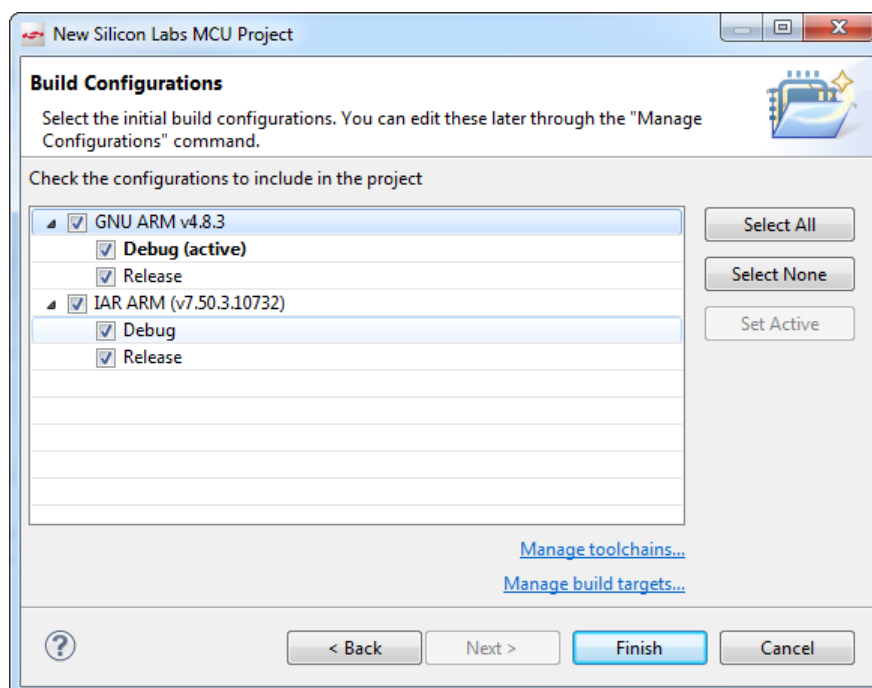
New Silicon Labs MCU Project

Build Configurations

Select the initial build configurations. You can edit these later through the "Manage Configurations" command.

Check the configurations to include in the project

GNU ARM v4.8.3
Debug (active)
Release
IAR ARM (v7.50.3.10732)
Debug
Release

Select All
Select None
Set Active

Manage toolchains...
Manage build targets...

?
< Back
Next >
Finish
Cancel